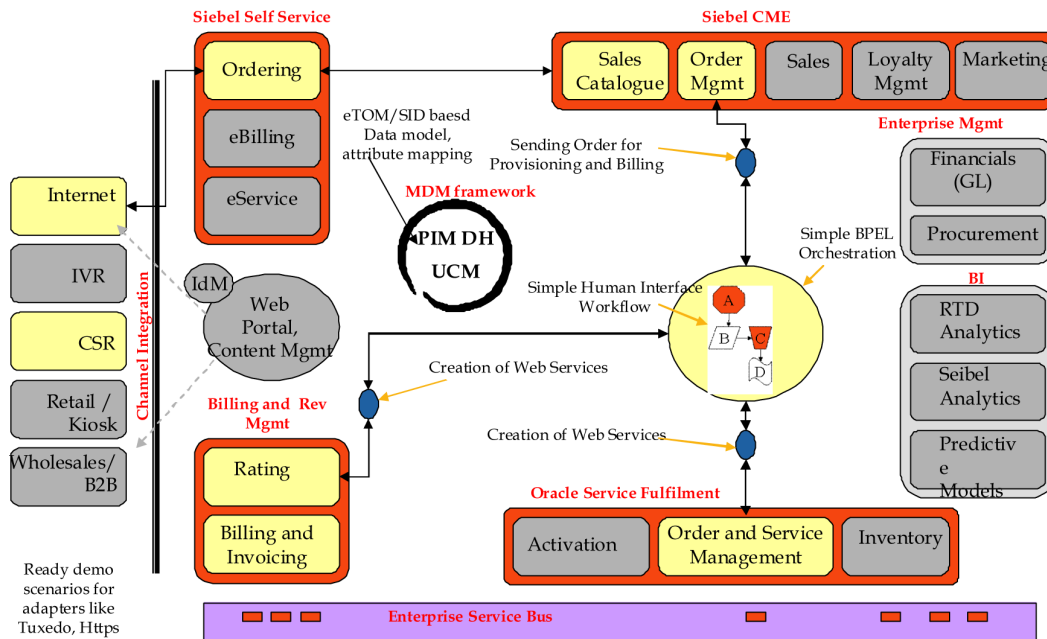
Siebel Self Service

Ordering

eBilling

eService

Siebel CME

Sales Catalogue

Order Mgmt

Sales

Loyalty Mgmt

Marketing

Enterprise Mgmt

Financials (GL)

Procurement

BI

RTD Analytics

Seibel Analytics

Predictiv e Models

eTOM/SID baesd Data model, attribute mapping

Sending Order for Provisioning and Billing

MDM framework

PIM DH

UCM

Simple BPEL Orchestration

Simple Human Interface Workflow

A

B

C

D

Internet

IVR

CSR

Retail / Kiosk

Wholesales/ B2B

Channel Integration

IdM

Web Portal, Content Mgmt

Creation of Web Services

Billing and Rev Mgmt

Rating

Billing and Invoicing

Creation of Web Services

Oracle Service Fulfilment

Activation

Order and Service Management

Inventory

Ready demo scenarios for adapters like Tuxedo, Https

Enterprise Service Bus